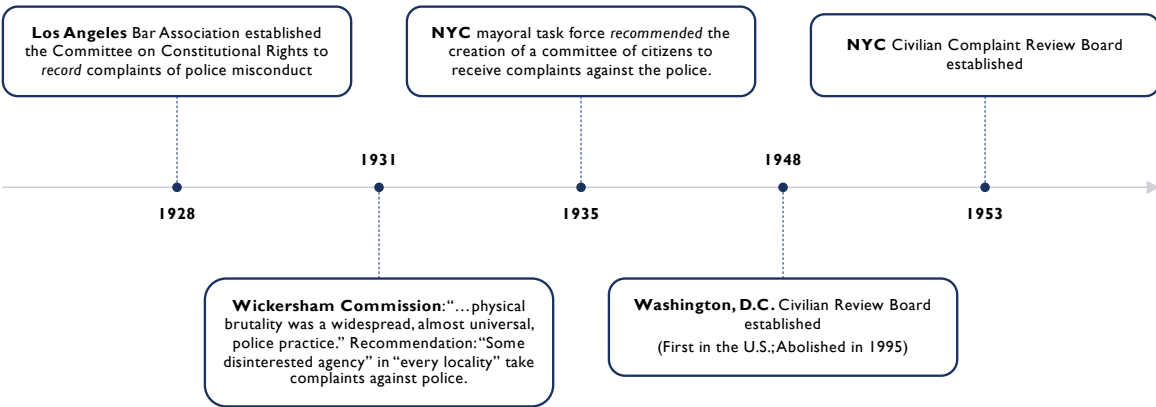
**Los Angeles** Bar Association established the Committee on Constitutional Rights to *record* complaints of police misconduct

**NYC** mayoral task force *recommended* the creation of a committee of citizens to receive complaints against the police.

**NYC** Civilian Complaint Review Board established

1931

1948

1928

1935

1953

**Wickersham Commission**: "…physical brutality was a widespread, almost universal, police practice." Recommendation: "Some disinterested agency" in "every locality" take complaints against police.

**Washington, D.C.** Civilian Review Board established
(First in the U.S.; Abolished in 1995)